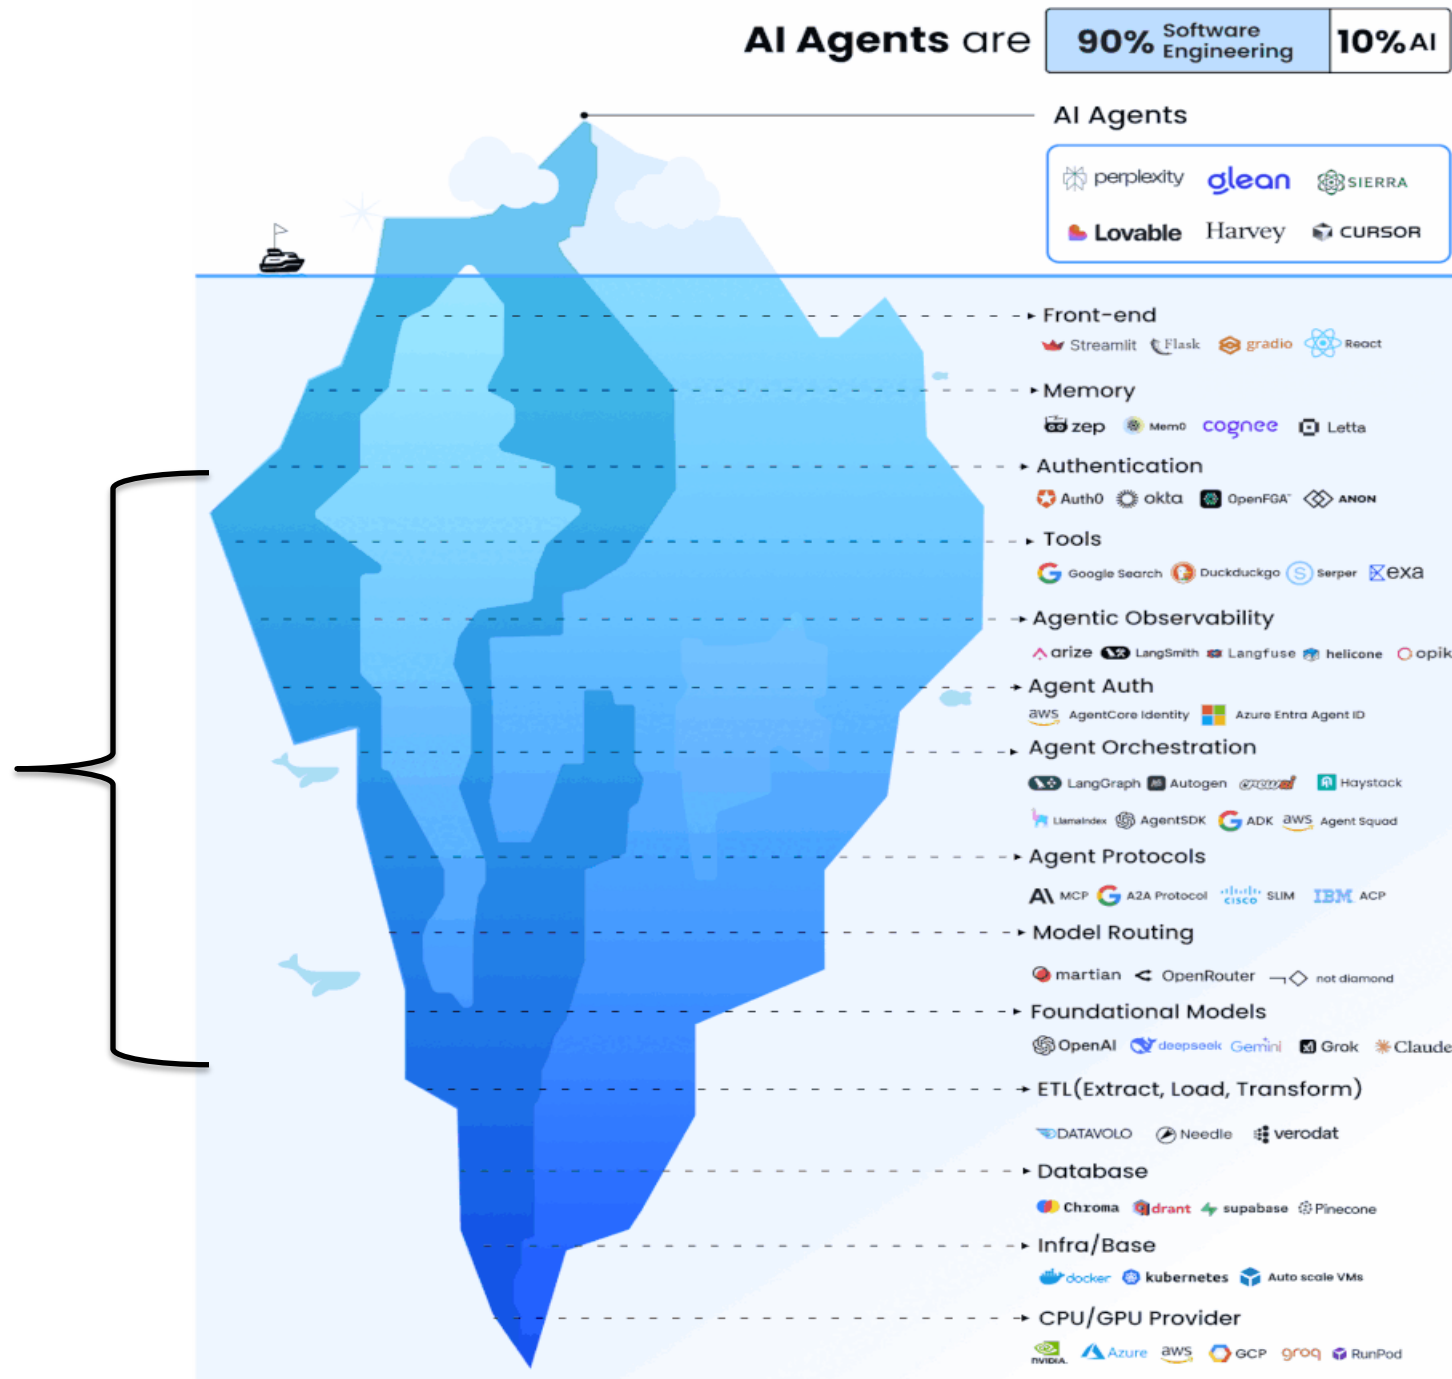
AI Agents are 90% Software Engineering 10% AI

AI Agents

perplexity glean SIERRA
Lovable Harvey CURSOR

Front-end
Streamlit Flask gradio React

Memory
zep Mem0 cognee Letta

Authentication
Auth0 okta OpenFGA ANON

Tools
Google Search Duckduckgo Serper exa

Agentic Observability
arize LangSmith Langfuse helicone opik

Agent Auth
aws AgentCore Identity Azure Entra Agent ID

Agent Orchestration
LangGraph Autogen crewai Haystack
LlamaIndex AgentSDK ADK aws Agent Squad

Agent Protocols
MCP A2A Protocol cisco SLIM IBM ACP

Model Routing
martian OpenRouter not diamond

Foundational Models
OpenAI deepseek Gemini Grok Claude

ETL(Extract, Load, Transform)
DATAVOLO Needle verodat

Database
Chroma drant supabase Pinecone

Infra/Base
docker kubernetes Auto scale VMs

CPU/GPU Provider
NVIDIA. Azure aws GCP groq RunPod